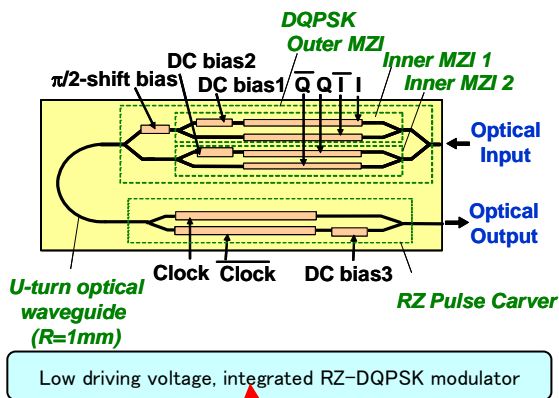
DQPSK
Outer MZI
Inner MZI 1
Inner MZI 2
DC bias2
DC bias1
$\pi$/2-shift bias
$\overline{Q}$ Q $\overline{I}$ I
Optical Input
Optical Output
Clock $\overline{Clock}$
DC bias3
U-turn optical waveguide (R=1mm)
RZ Pulse Carver

Low driving voltage, integrated RZ-DQPSK modulator